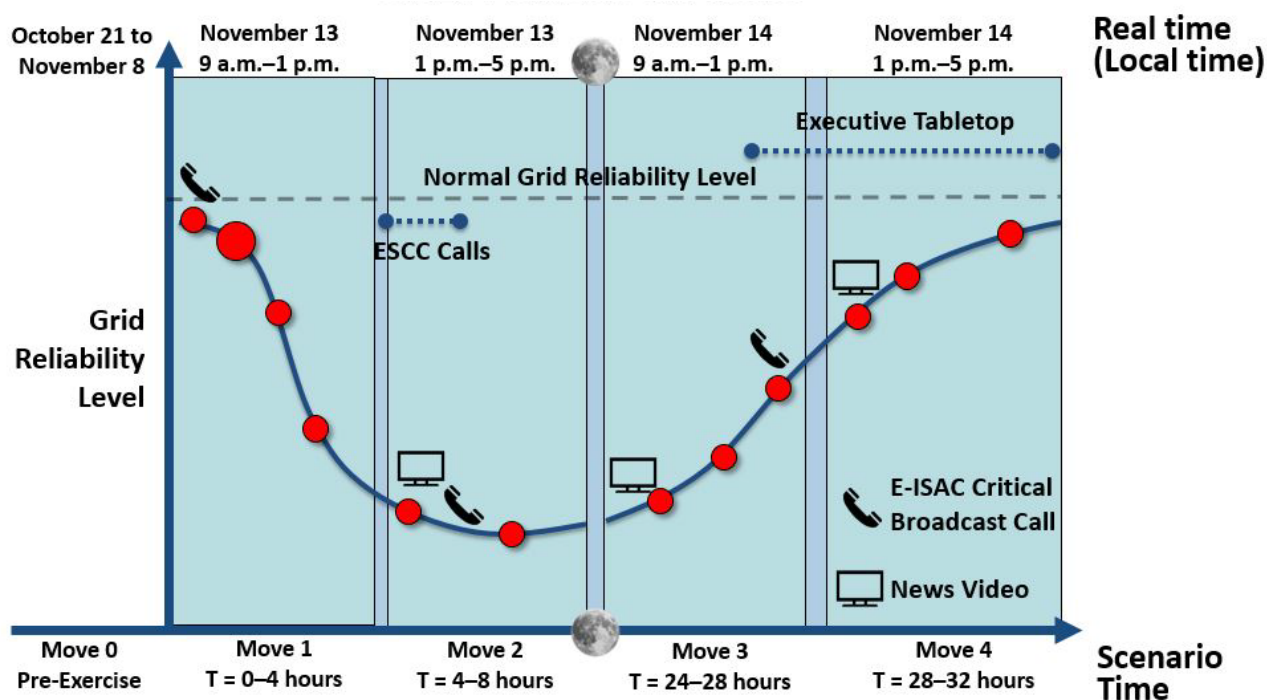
October 21 to November 8

November 13
9 a.m.–1 p.m.

November 13
1 p.m.–5 p.m.

November 14
9 a.m.–1 p.m.

November 14
1 p.m.–5 p.m.

Real time (Local time)

Executive Tabletop

Normal Grid Reliability Level

ESCC Calls

Grid Reliability Level

E-ISAC Critical Broadcast Call

News Video

Move 0
Pre-Exercise

Move 1
T = 0–4 hours

Move 2
T = 4–8 hours

Move 3
T = 24–28 hours

Move 4
T = 28–32 hours

Scenario Time